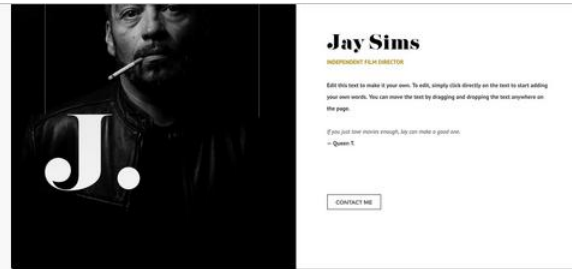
J.

Jay Sims

INDEPENDENT FILM DIRECTOR

Edit this text to make it your own. To edit, simply click directly on the text to start adding your own words. You can move the text by dragging and dropping the text anywhere on the page.

If you just love movies enough, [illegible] can make a good one.

— Queen T.

CONTACT ME